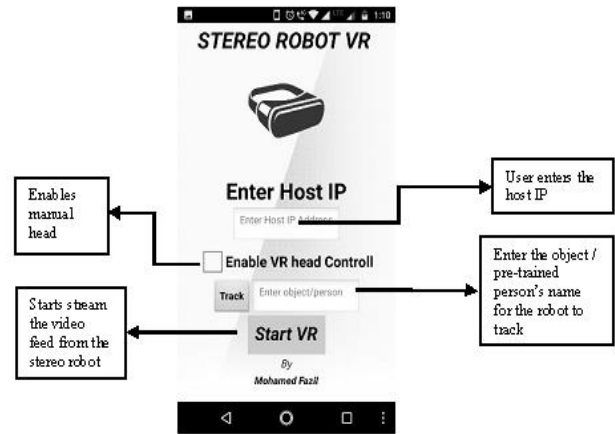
1:10

STEREO ROBOT VR

Enter Host IP

Enter Host IP Address

User enters the host IP

Enables manual head

Enable VR head Controll

Track

Enter object/person

Enter the object / pre-trained person's name for the robot to track

Starts stream the video feed from the stereo robot

Start VR

By

Mohamed Fazil